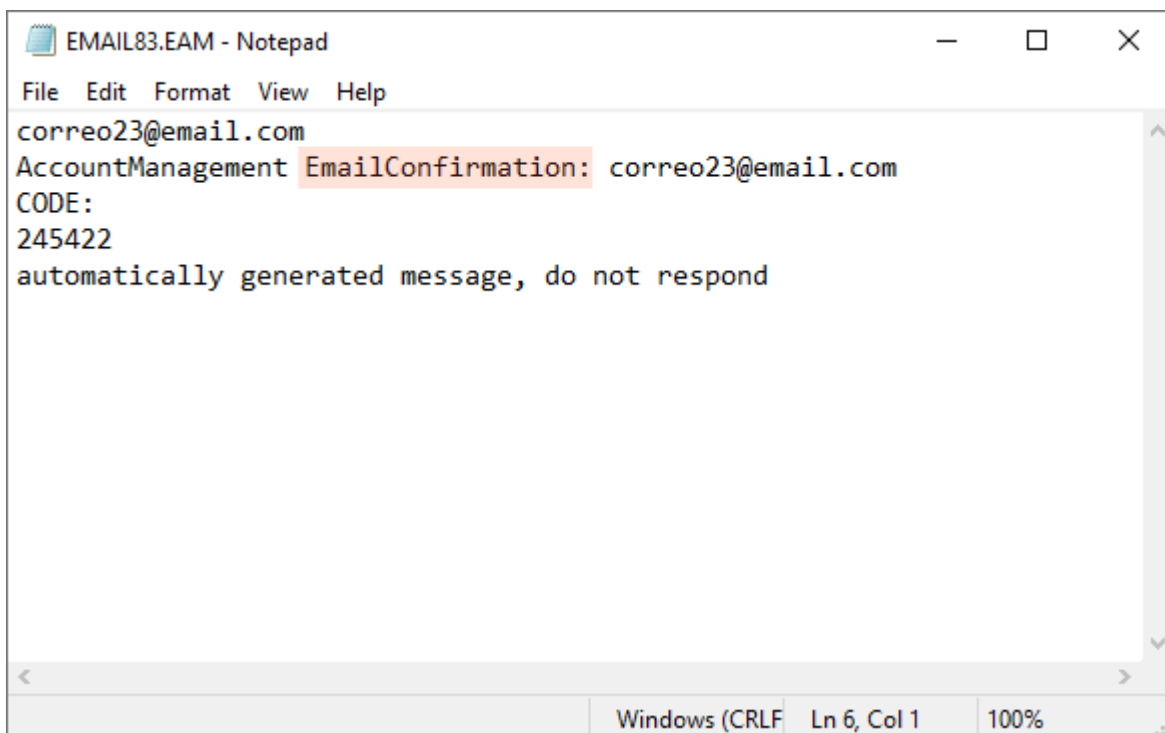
EMAIL83.EAM - Notepad

File Edit Format View Help

correo23@email.com
AccountManagement EmailConfirmation: correo23@email.com
CODE:
245422
automatically generated message, do not respond

Windows (CRLF Ln 6, Col 1 100%